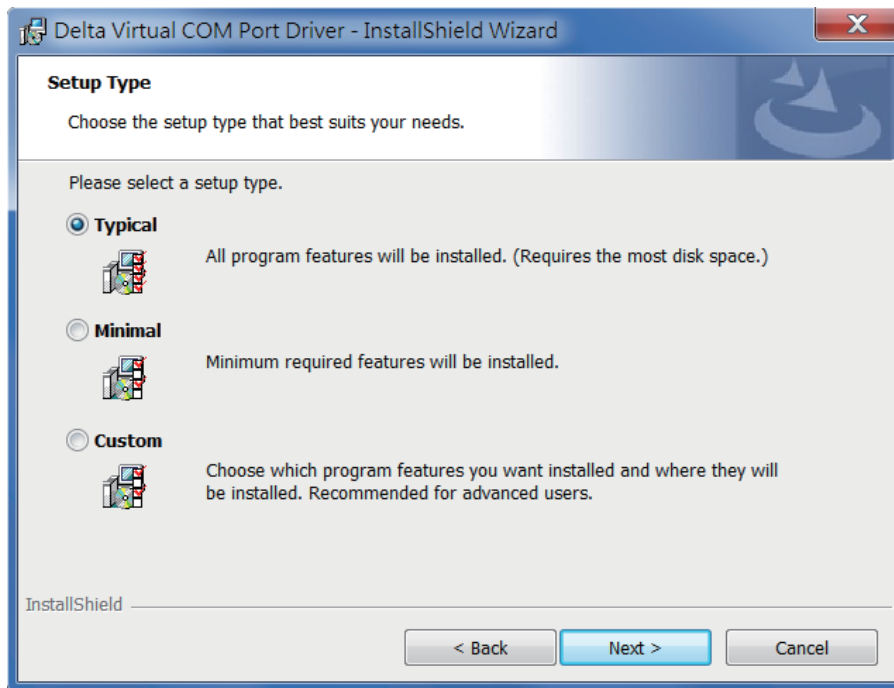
Delta Virtual COM Port Driver - InstallShield Wizard

Setup Type

Choose the setup type that best suits your needs.

Please select a setup type.

Typical

All program features will be installed. (Requires the most disk space.)

Minimal

Minimum required features will be installed.

Custom

Choose which program features you want installed and where they will be installed. Recommended for advanced users.

InstallShield

< Back

Next >

Cancel